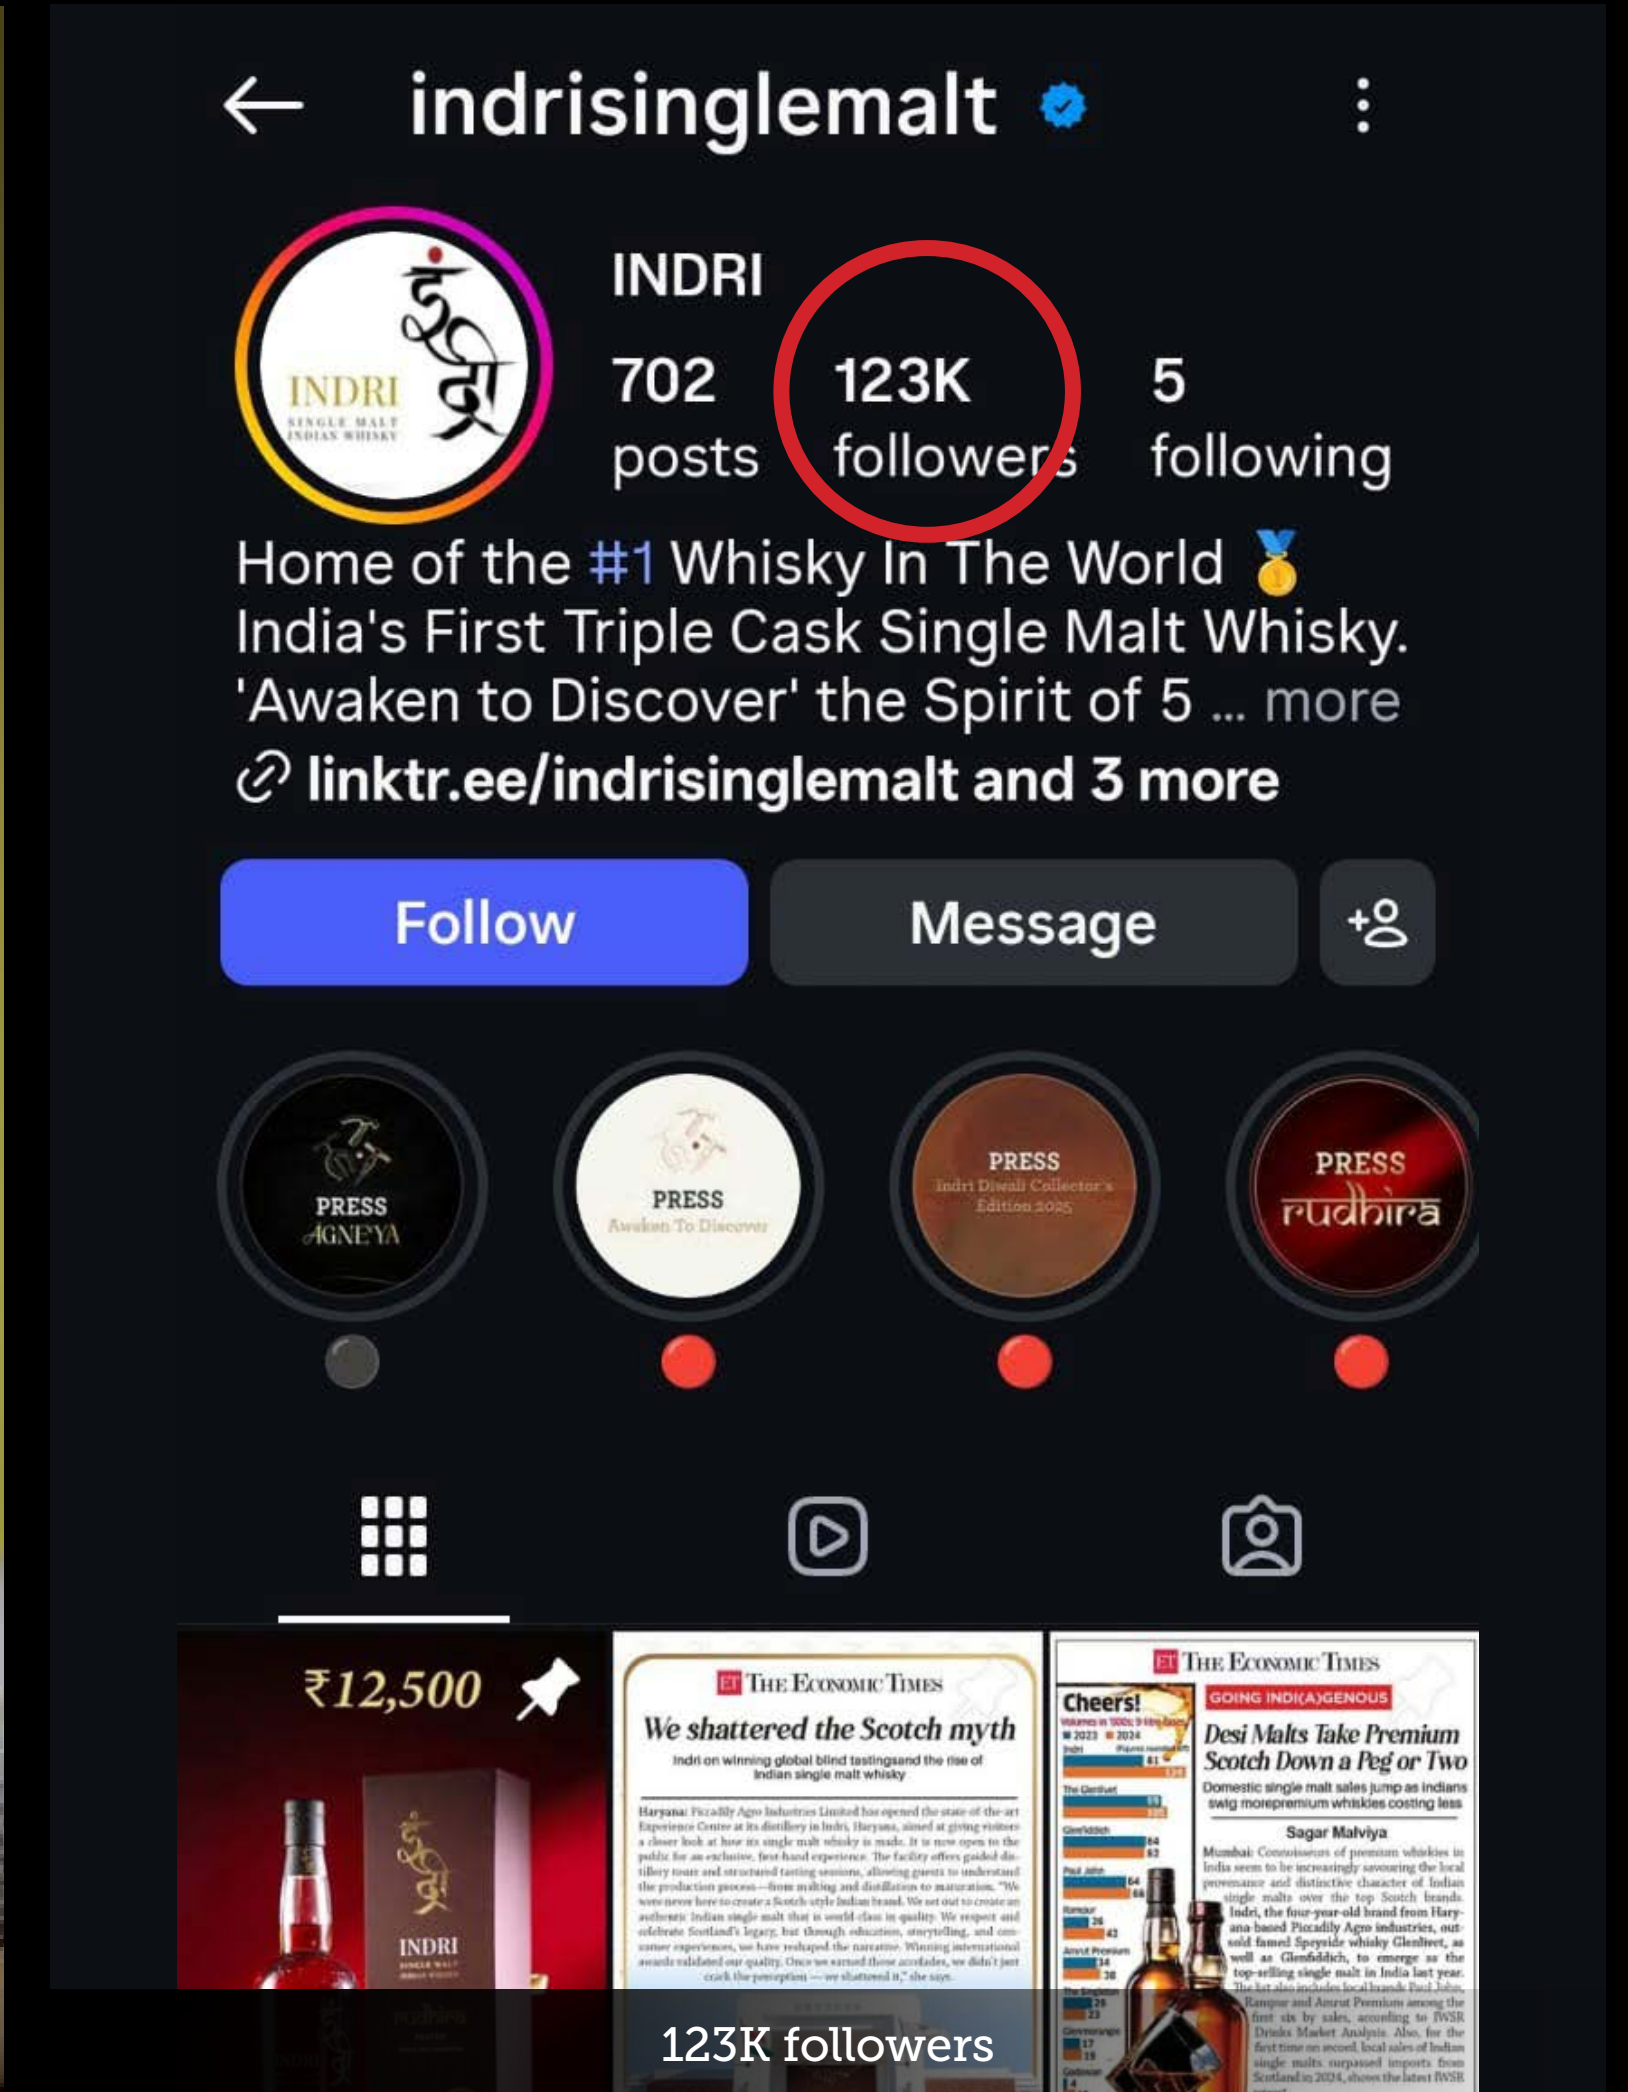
indrisinglemalt

INDRI
SINGLE MALT
INDIAN WHISKY
इंद्री

INDRI

702
posts

123K
followers

5
following

Home of the #1 Whisky In The World 🥇
India's First Triple Cask Single Malt Whisky.
'Awaken to Discover' the Spirit of 5 ... more
linktr.ee/indrisinglemalt and 3 more

Follow

Message

PRESS
AGNEYA

PRESS
Awaken To Discover

PRESS
Indri Diwali Collector's Edition 2025

PRESS
rudhira

₹12,500

INDRI

THE ECONOMIC TIMES
We shattered the Scotch myth
Indri on winning global blind tastings and the rise of Indian single malt whisky

THE ECONOMIC TIMES
Cheers!
GOING INDI(A)GENOUS
Desi Malts Take Premium Scotch Down a Peg or Two
Domestic single malt sales jump as Indians swig more premium whiskies costing less
Sagar Malviya

123K followers